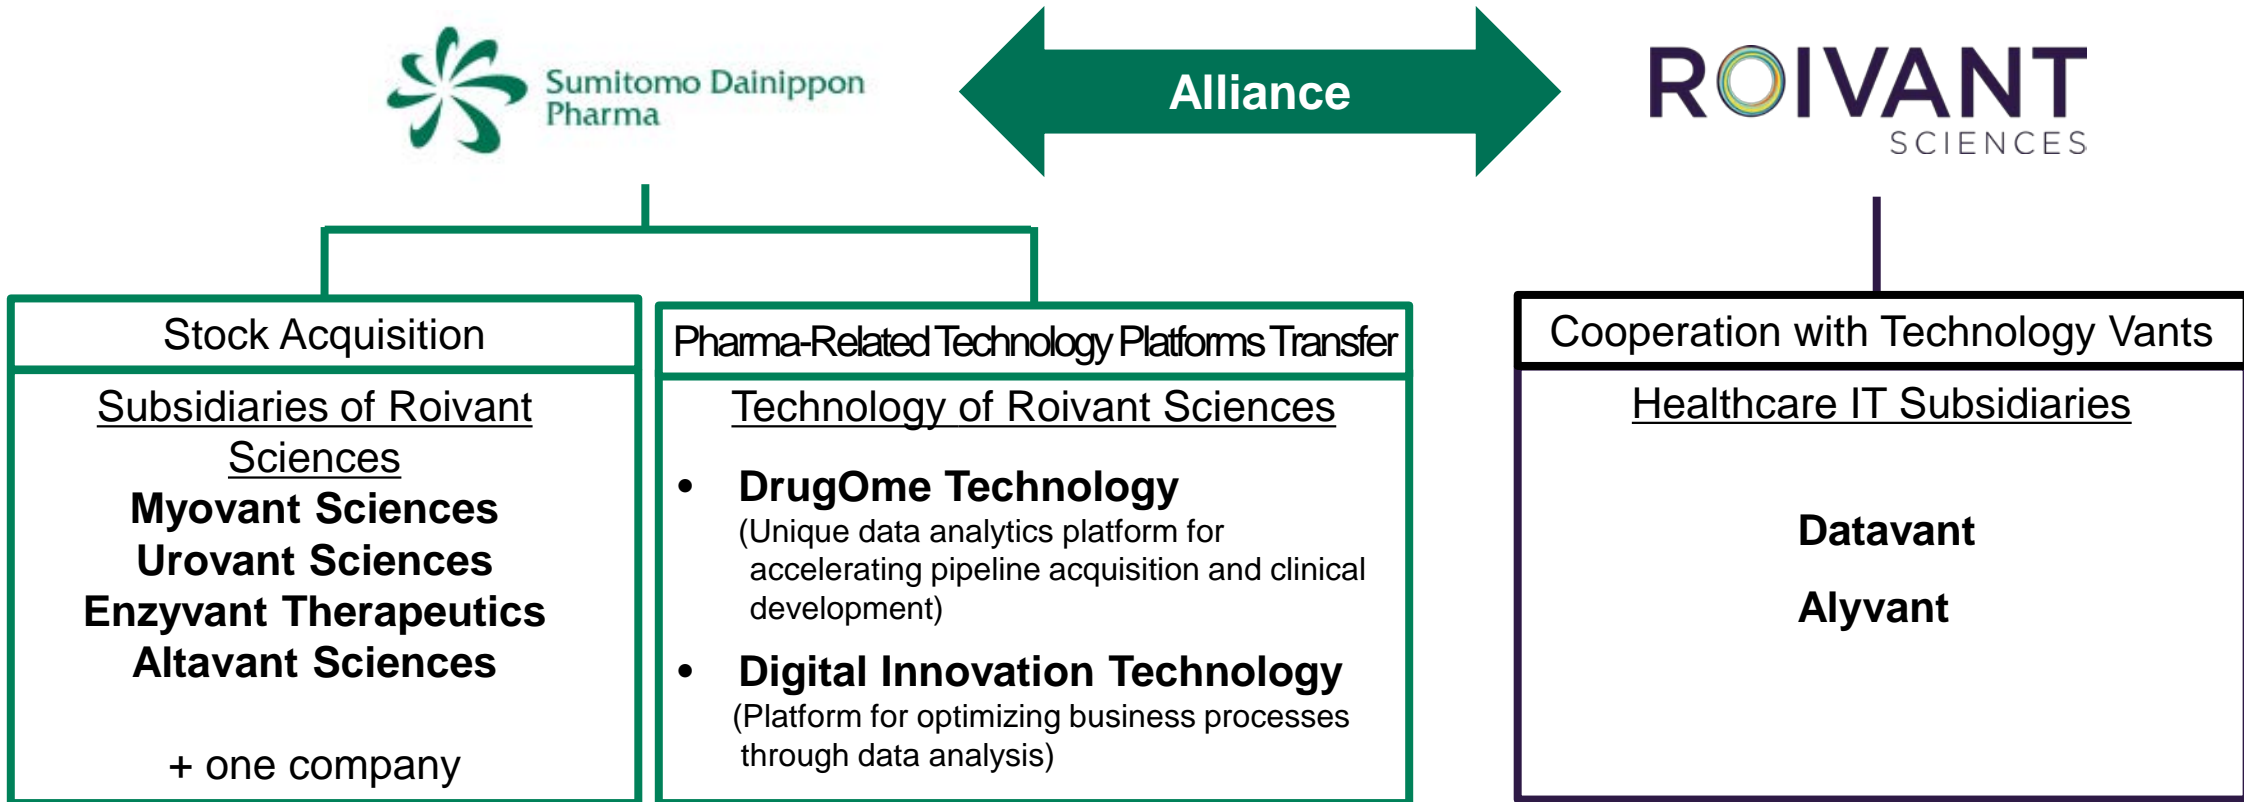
Sumitomo Dainippon Pharma

Alliance

ROIVANT SCIENCES

Stock Acquisition

Subsidiaries of Roivant Sciences

**Myovant Sciences**
**Urovant Sciences**
**Enzyvant Therapeutics**
**Altavant Sciences**

+ one company

Pharma-Related Technology Platforms Transfer

Technology of Roivant Sciences

- **DrugOme Technology**
(Unique data analytics platform for accelerating pipeline acquisition and clinical development)

- **Digital Innovation Technology**
(Platform for optimizing business processes through data analysis)

Cooperation with Technology Vants

Healthcare IT Subsidiaries

**Datavant**

**Alyvant**